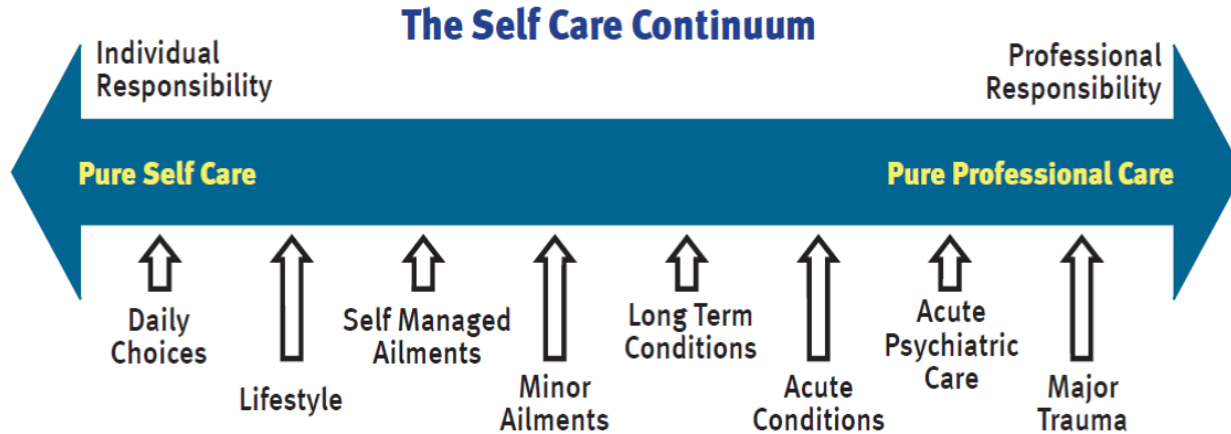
The Self Care Continuum

Individual Responsibility

Professional Responsibility

Pure Self Care

Pure Professional Care

Daily Choices

Lifestyle

Self Managed Ailments

Minor Ailments

Long Term Conditions

Acute Conditions

Acute Psychiatric Care

Major Trauma